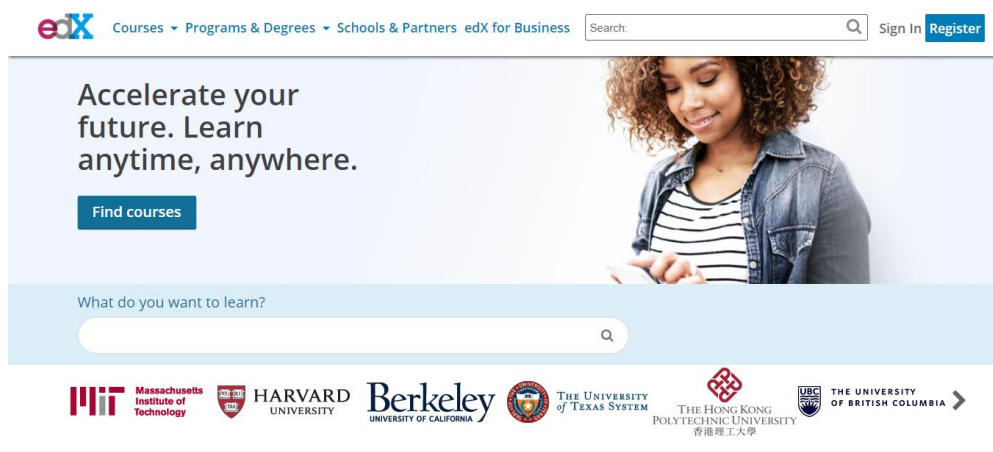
edX Courses ▾ Programs & Degrees ▾ Schools & Partners edX for Business Search: Sign In Register

Accelerate your future. Learn anytime, anywhere.

Find courses

What do you want to learn?

Massachusetts Institute of Technology HARVARD UNIVERSITY Berkeley UNIVERSITY OF CALIFORNIA THE UNIVERSITY of TEXAS SYSTEM THE HONG KONG POLYTECHNIC UNIVERSITY 香港理工大學 UBC THE UNIVERSITY OF BRITISH COLUMBIA